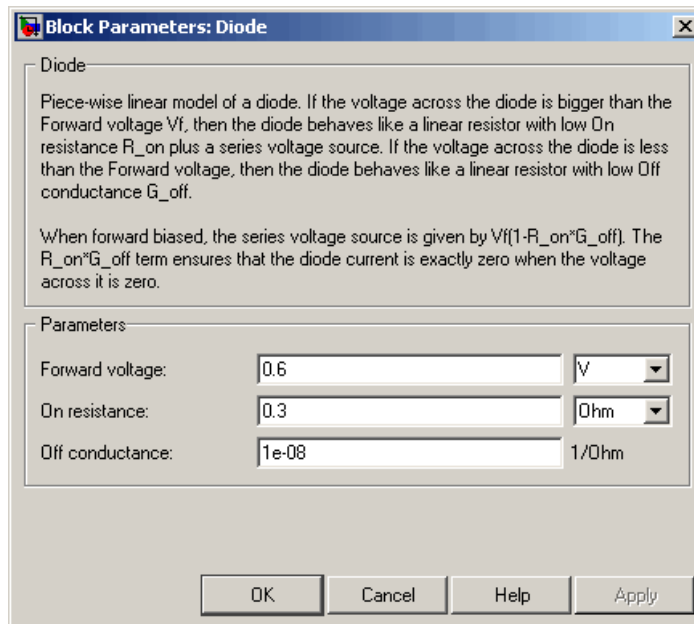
Block Parameters: Diode

Diode

Piece-wise linear model of a diode. If the voltage across the diode is bigger than the Forward voltage Vf, then the diode behaves like a linear resistor with low On resistance R_on plus a series voltage source. If the voltage across the diode is less than the Forward voltage, then the diode behaves like a linear resistor with low Off conductance G_off.

When forward biased, the series voltage source is given by Vf(1-R_on*G_off). The R_on*G_off term ensures that the diode current is exactly zero when the voltage across it is zero.

Parameters

| Forward voltage: | 0.6 | V |
|---|---|---|
| On resistance: | 0.3 | Ohm |
| Off conductance: | 1e-08 | 1/Ohm |

OK Cancel Help Apply